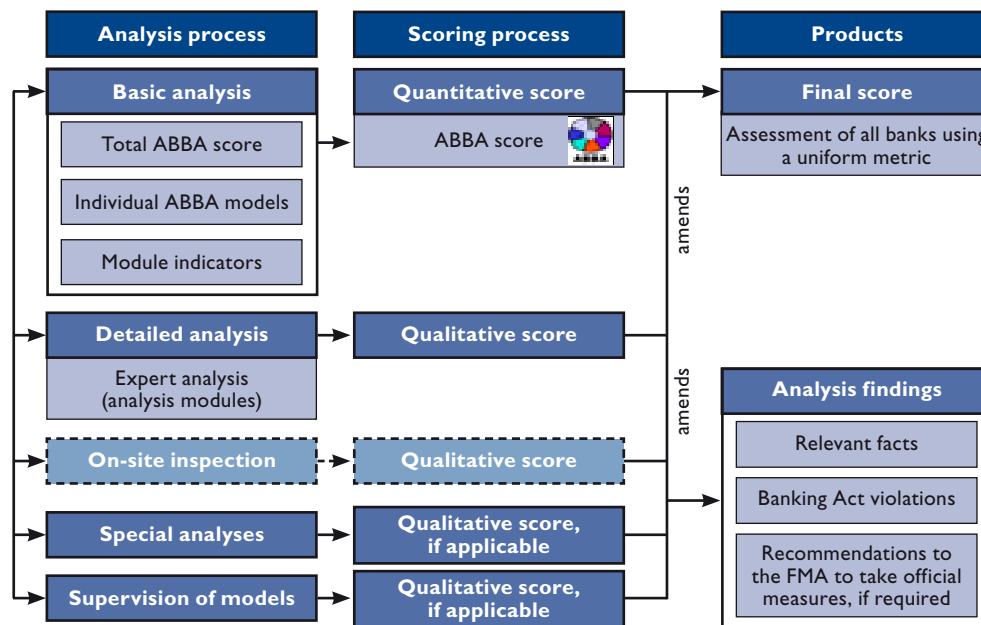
Analysis process

Scoring process

Products

Basic analysis

Total ABBA score

Individual ABBA models

Module indicators

Quantitative score

ABBA score

ABBA

Final score

Assessment of all banks using a uniform metric

amends

Detailed analysis

Expert analysis (analysis modules)

Qualitative score

amends

Analysis findings

Relevant facts

Banking Act violations

Recommendations to the FMA to take official measures, if required

On-site inspection

Qualitative score

Special analyses

Qualitative score, if applicable

Supervision of models

Qualitative score, if applicable